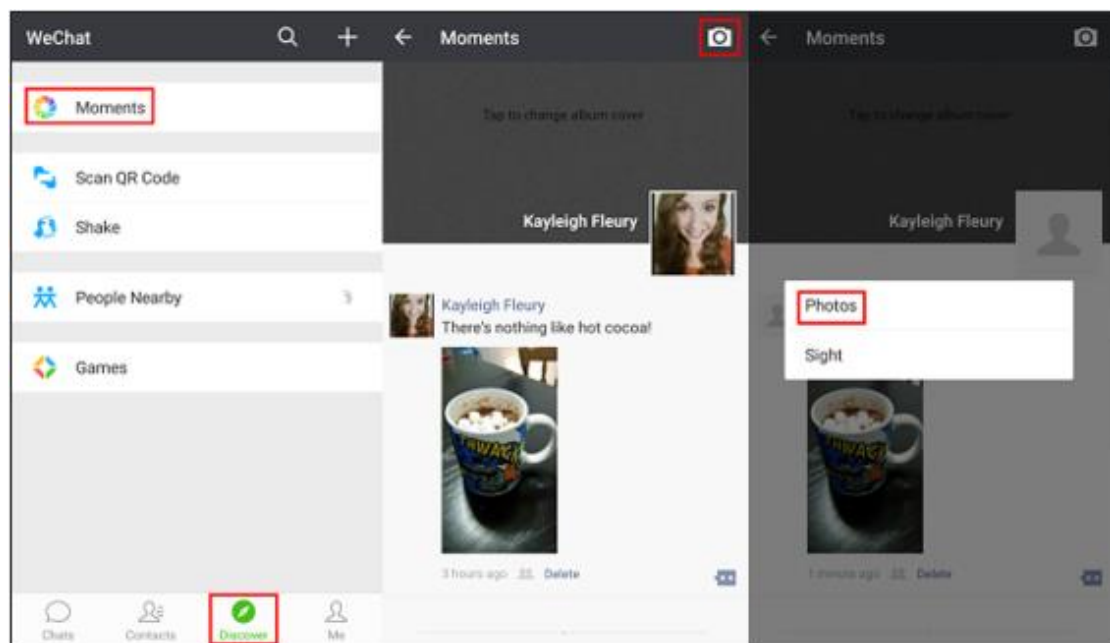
WeChat

Moments

Scan QR Code

Shake

People Nearby

Games

Chats Contacts Discover Me

Moments

Tap to change album cover

Kayleigh Fleury

Kayleigh Fleury
There's nothing like hot cocoa!

3 hours ago Delete

Moments

Tap to change album cover

Kayleigh Fleury

Photos

Sight

1 minute ago Delete